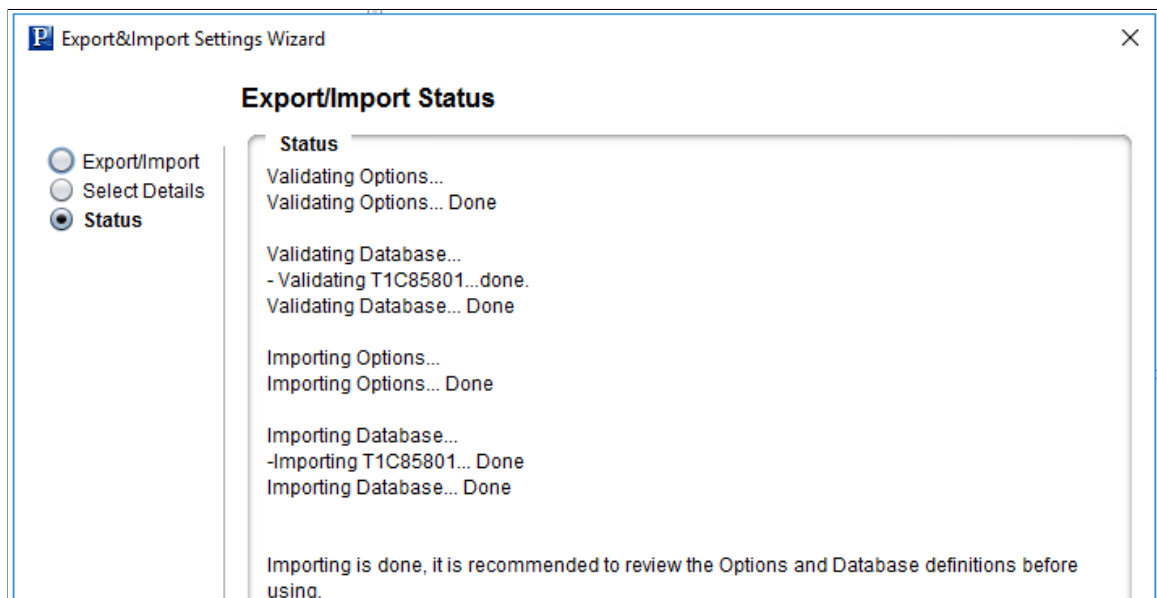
Export&Import Settings Wizard

Export/Import Status

Export/Import
Select Details
Status

Status

Validating Options...
Validating Options... Done

Validating Database...
- Validating T1C85801...done.
Validating Database... Done

Importing Options...
Importing Options... Done

Importing Database...
-Importing T1C85801... Done
Importing Database... Done

Importing is done, it is recommended to review the Options and Database definitions before using.